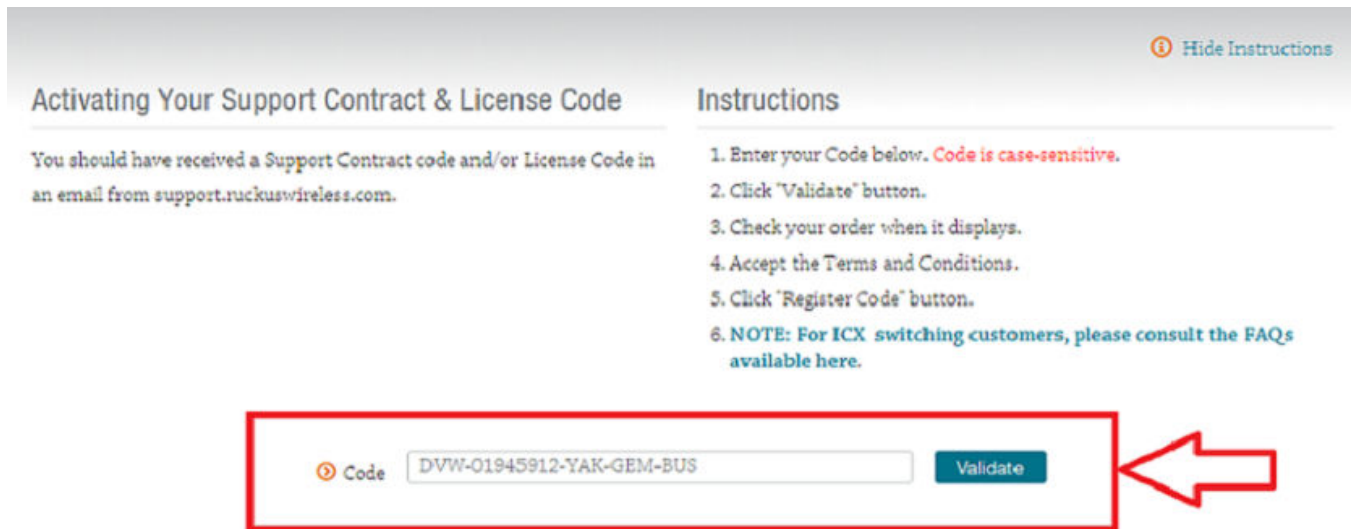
Hide Instructions

Activating Your Support Contract & License Code

You should have received a Support Contract code and/or License Code in an email from support.ruckuswireless.com.

Instructions

1. Enter your Code below. Code is case-sensitive.
2. Click "Validate" button.
3. Check your order when it displays.
4. Accept the Terms and Conditions.
5. Click "Register Code" button.
6. NOTE: For ICX switching customers, please consult the FAQs available here.

Code DVW-01945912-YAK-GEM-BUS Validate